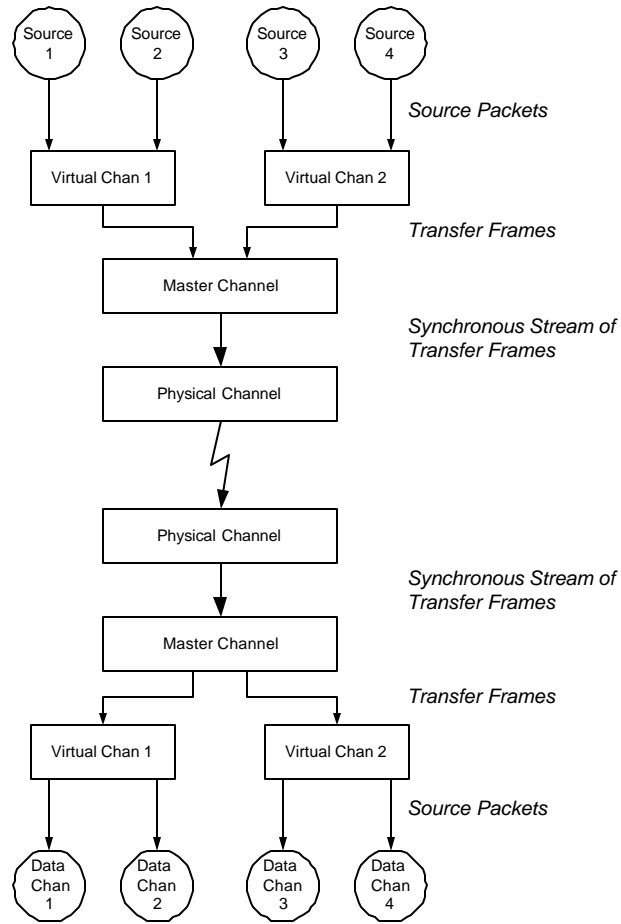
Source 1

Source 2

Source 3

Source 4

*Source Packets*

Virtual Chan 1

Virtual Chan 2

*Transfer Frames*

Master Channel

*Synchronous Stream of Transfer Frames*

Physical Channel

Physical Channel

*Synchronous Stream of Transfer Frames*

Master Channel

*Transfer Frames*

Virtual Chan 1

Virtual Chan 2

*Source Packets*

Data Chan 1

Data Chan 2

Data Chan 3

Data Chan 4